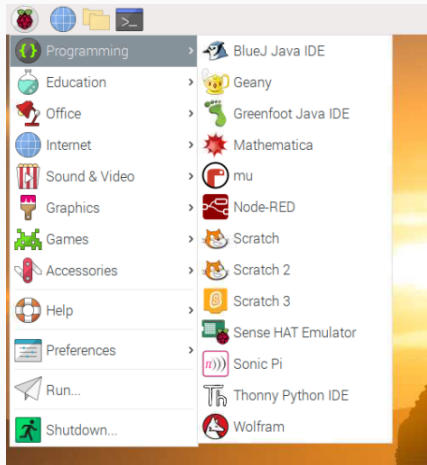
Programming
Education
Office
Internet
Sound & Video
Graphics
Games
Accessories
Help
Preferences
Run...
Shutdown...

BlueJ Java IDE
Geany
Greenfoot Java IDE
Mathematica
mu
Node-RED
Scratch
Scratch 2
Scratch 3
Sense HAT Emulator
Sonic Pi
Thonny Python IDE
Wolfram